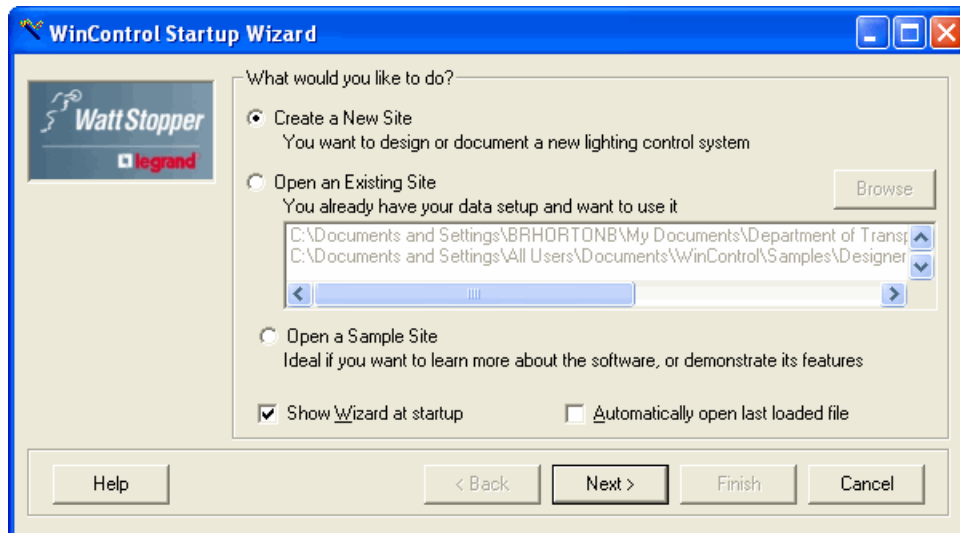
WinControl Startup Wizard

Watt Stopper
legrand

What would you like to do?

Create a New Site
You want to design or document a new lighting control system

Open an Existing Site
You already have your data setup and want to use it

Browse

C:\Documents and Settings\BRHORTONB\My Documents\Department of Transp
C:\Documents and Settings\All Users\Documents\WinControl\Samples\Designer

Open a Sample Site
Ideal if you want to learn more about the software, or demonstrate its features

Show Wizard at startup

Automatically open last loaded file

Help

< Back

Next >

Finish

Cancel